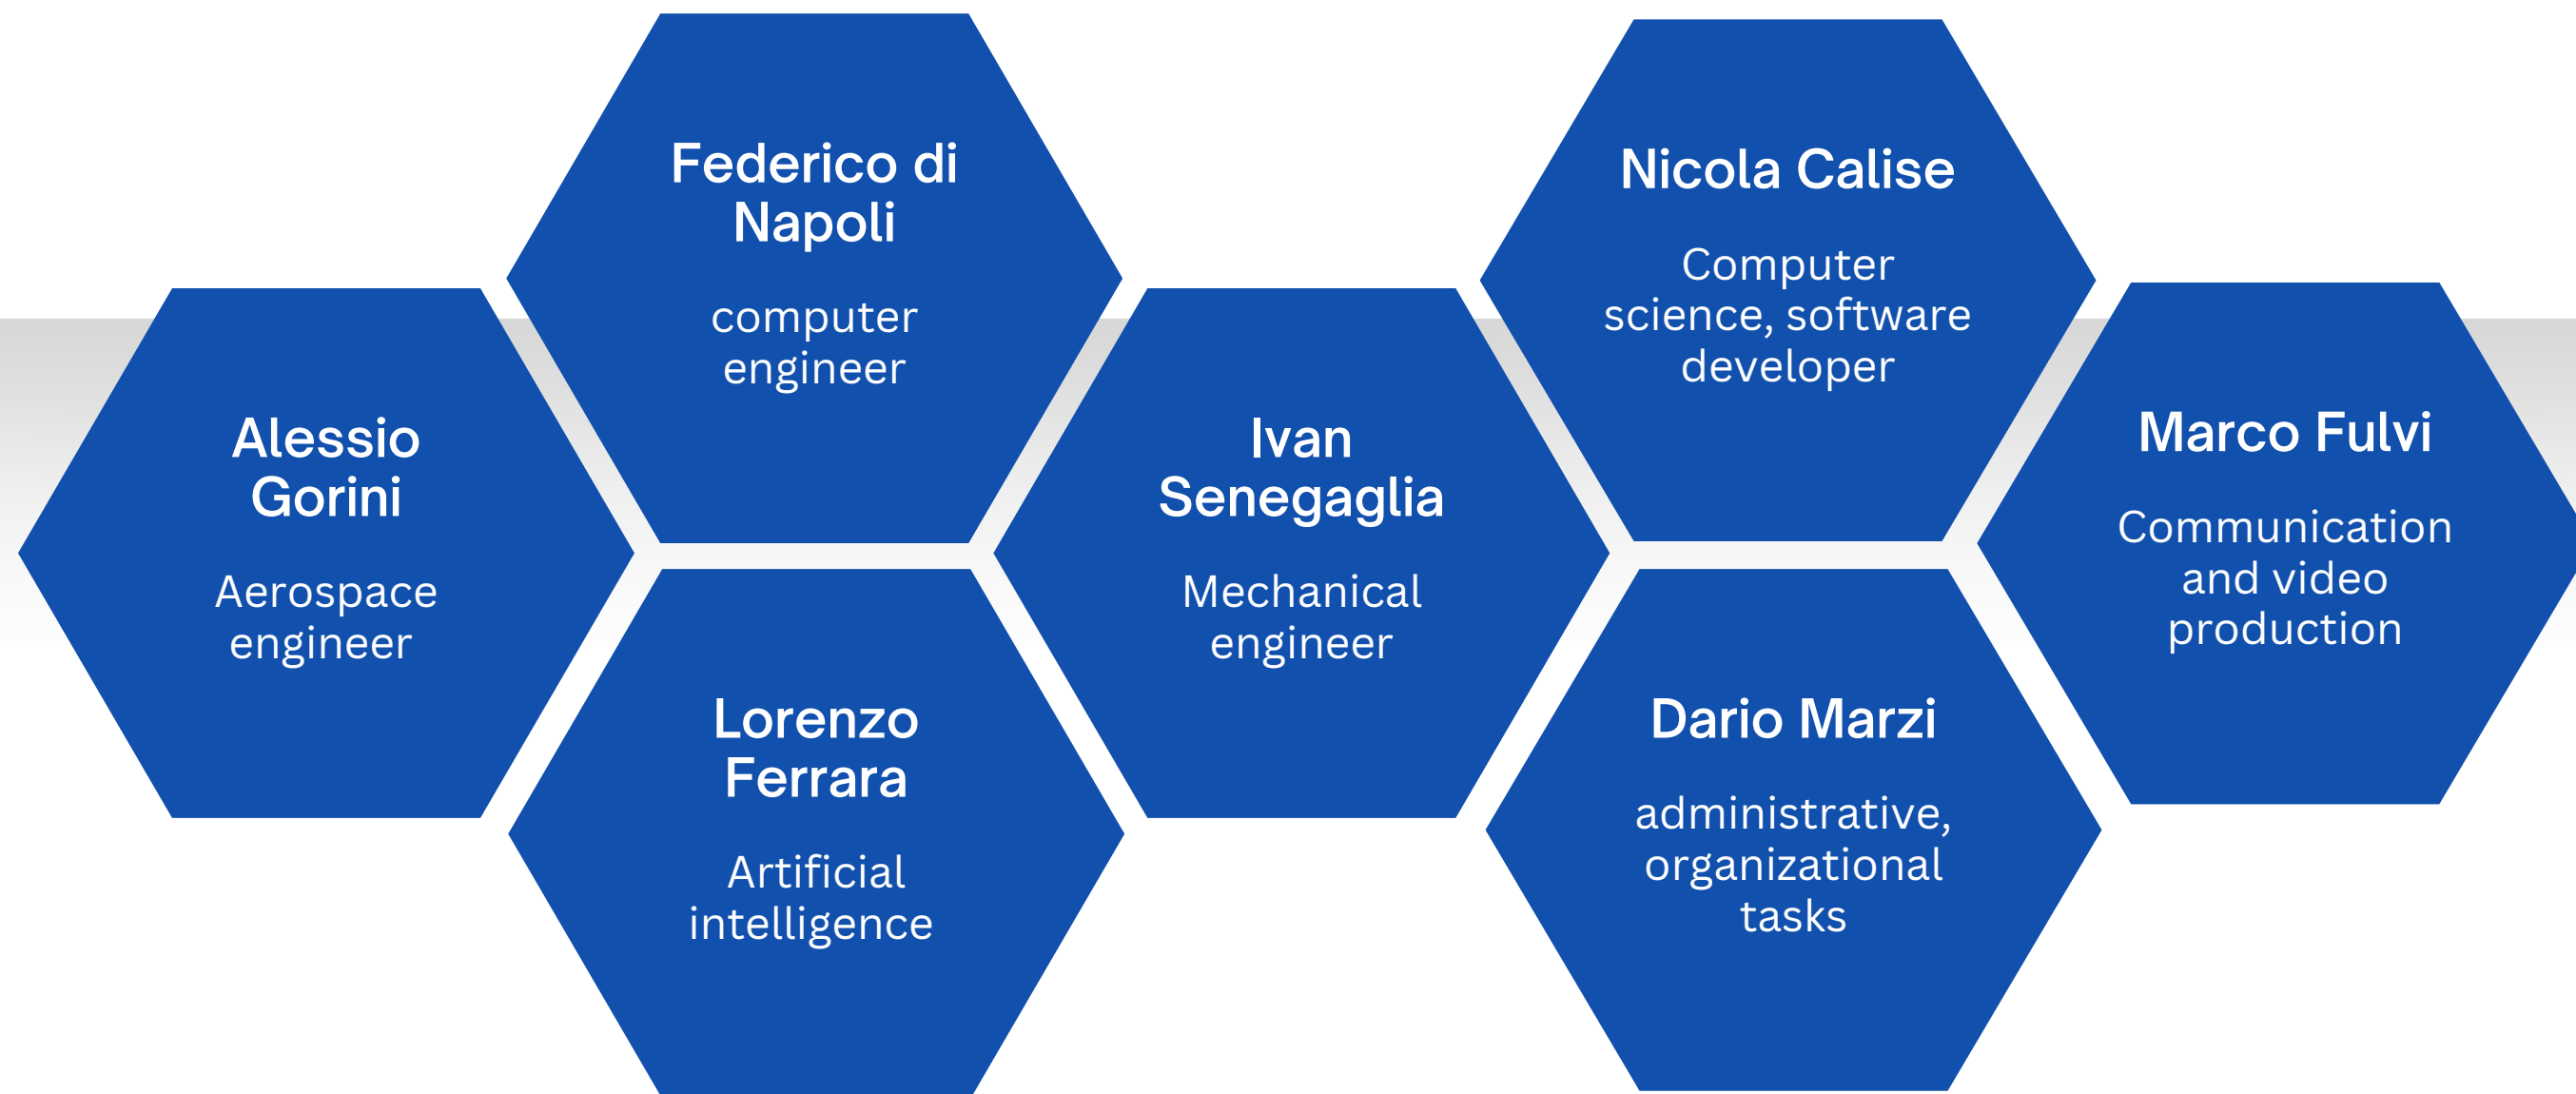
Alessio Gorini

Aerospace engineer

Federico di Napoli

computer engineer

Lorenzo Ferrara

Artificial intelligence

Ivan Senegaglia

Mechanical engineer

Nicola Calise

Computer science, software developer

Dario Marzi

administrative, organizational tasks

Marco Fulvi

Communication and video production